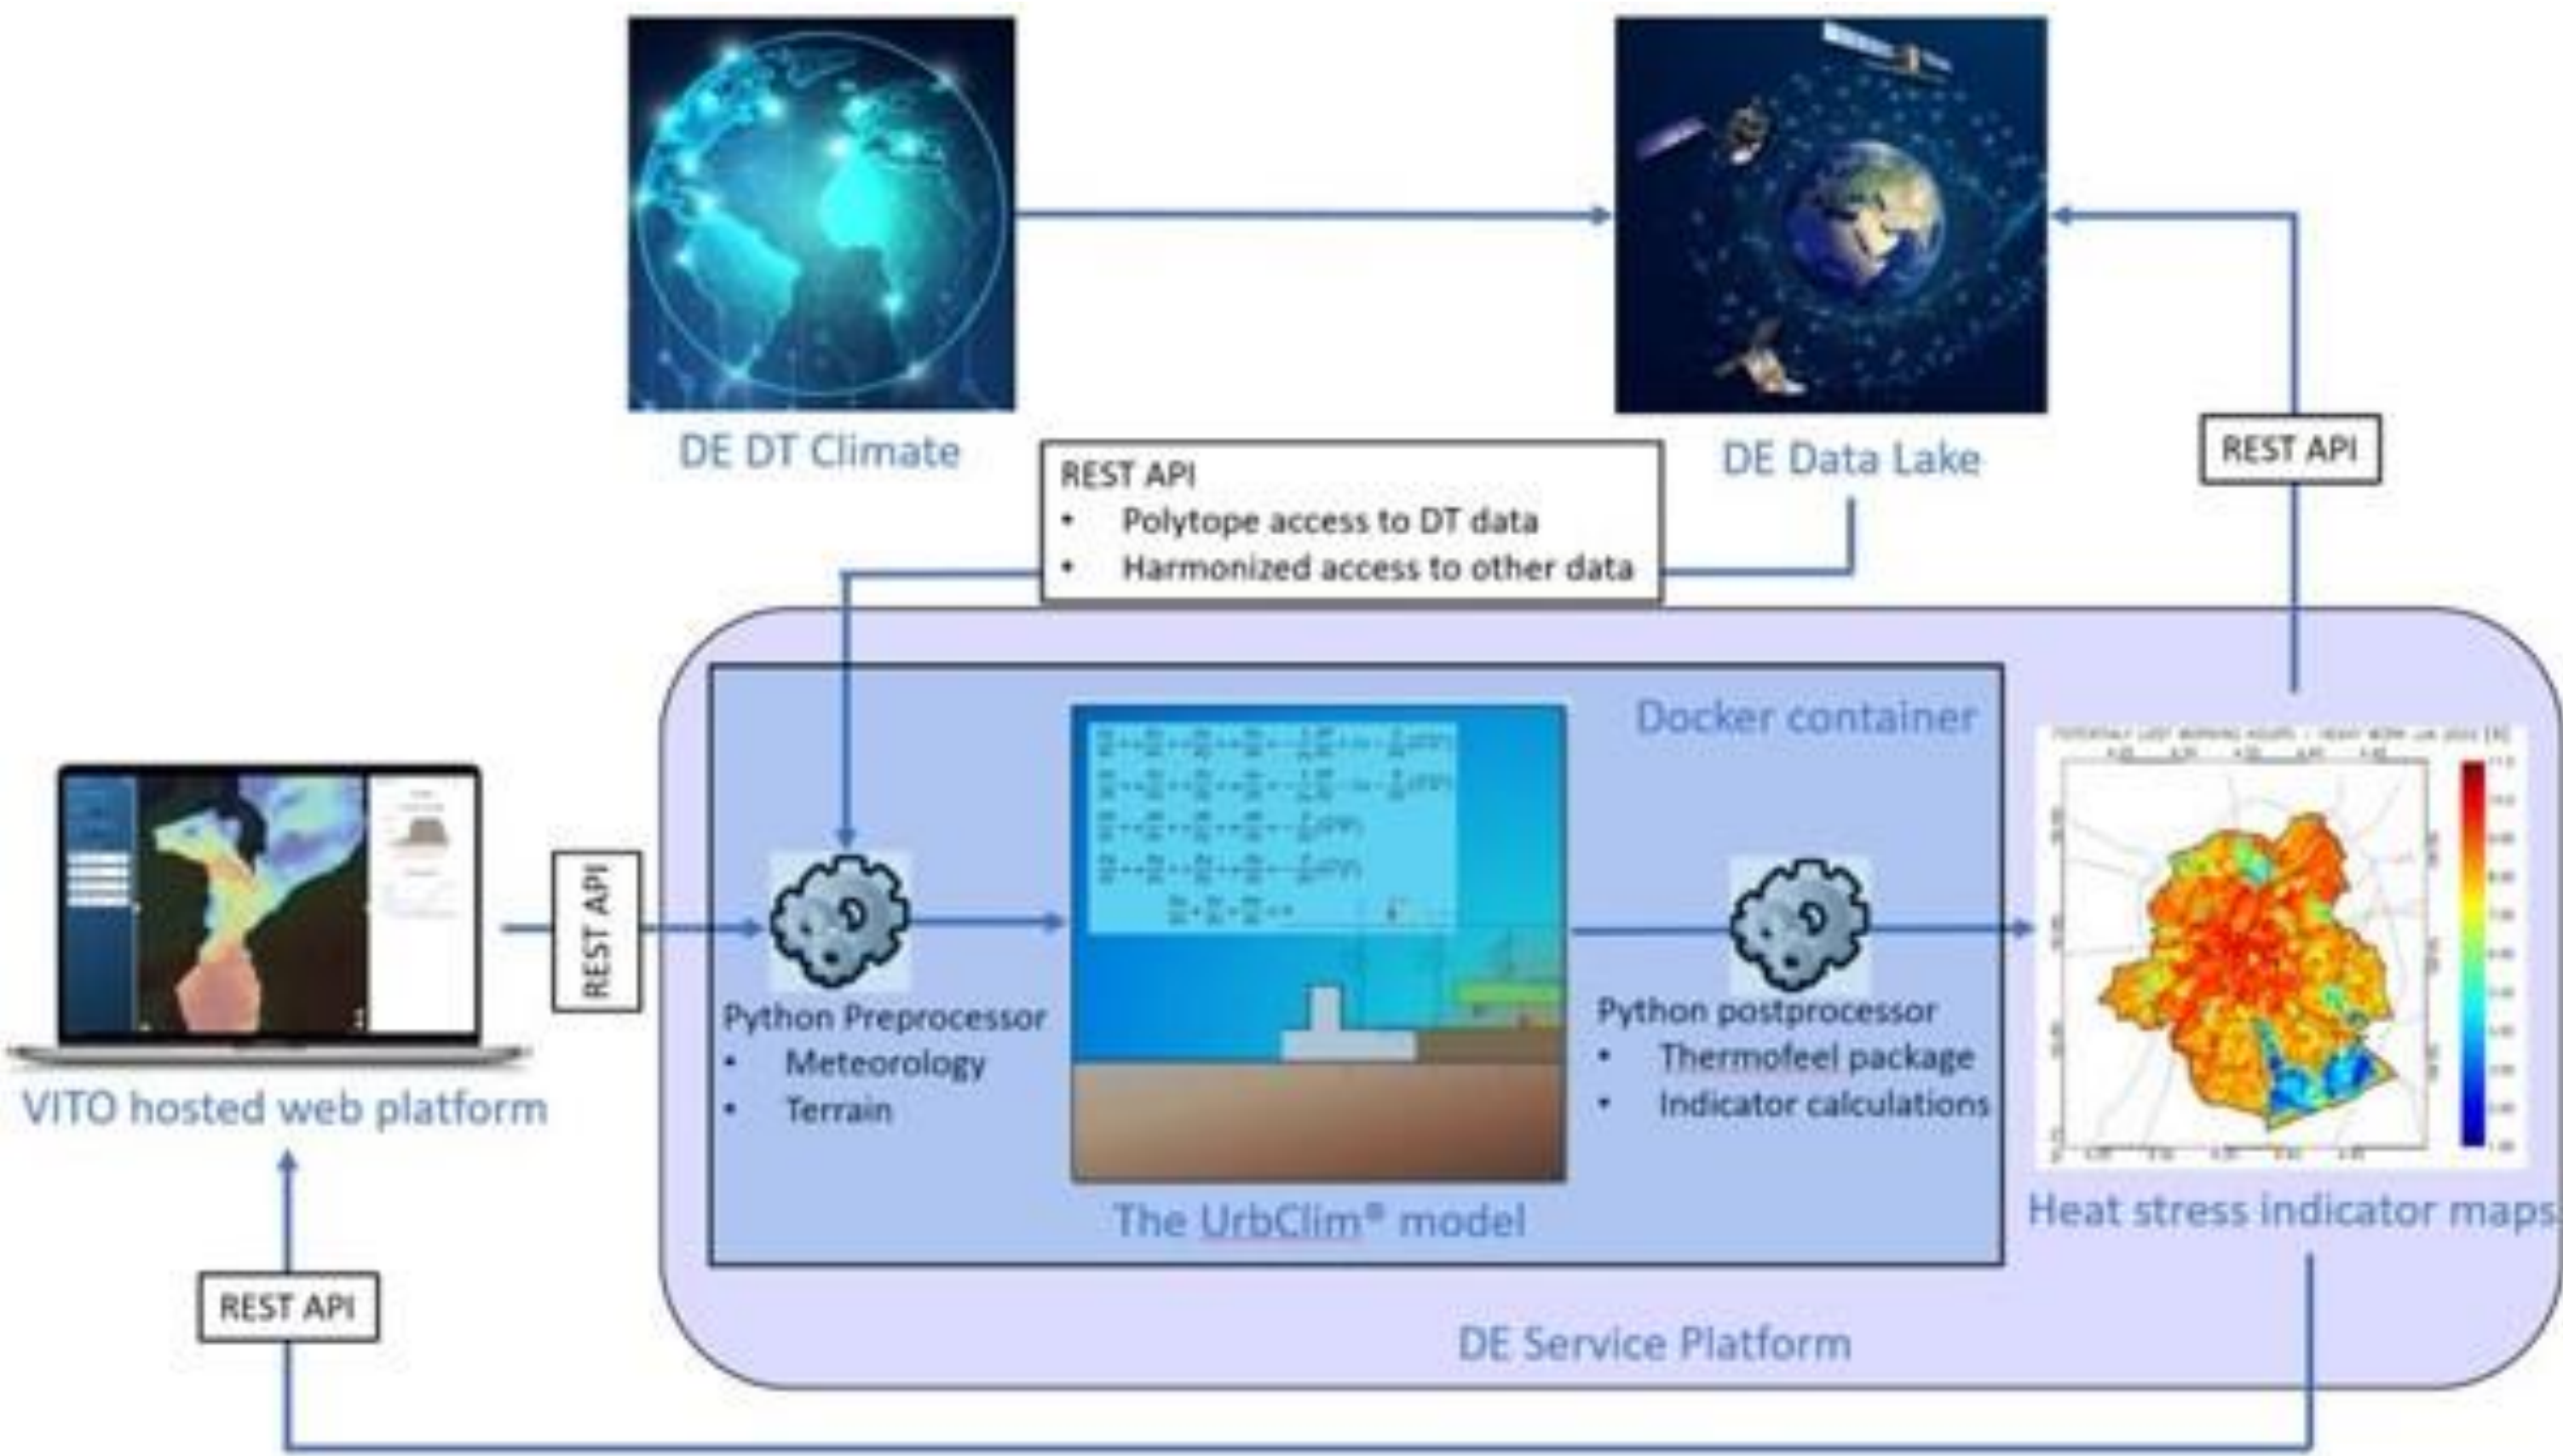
DE DT Climate

DE Data Lake

REST API
• Polytope access to DT data
• Harmonized access to other data

REST API

Docker container

REST API

Python Preprocessor
• Meteorology
• Terrain

The UrbClim® model

Python postprocessor
• Thermofeel package
• Indicator calculations

Heat stress indicator maps

VITO hosted web platform

REST API

DE Service Platform